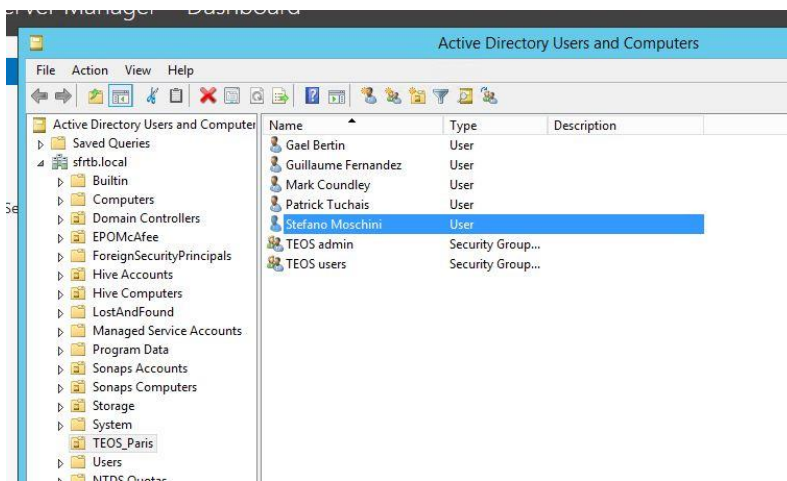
erver Manager • Dashboard

Active Directory Users and Computers

File Action View Help

Active Directory Users and Computer
Saved Queries
sfrtb.local
Builtin
Computers
Domain Controllers
EPOMcAfee
ForeignSecurityPrincipals
Hive Accounts
Hive Computers
LostAndFound
Managed Service Accounts
Program Data
Sonaps Accounts
Sonaps Computers
Storage
System
TEOS_Paris
Users
NTDS Quotas

| Name | Type | Description |
|---|---|---|
| Gael Bertin | User | |
| Guillaume Fernandez | User | |
| Mark Coundley | User | |
| Patrick Tuchais | User | |
| Stefano Moschini | User | |
| TEOS admin | Security Group... | |
| TEOS users | Security Group... | |

Se